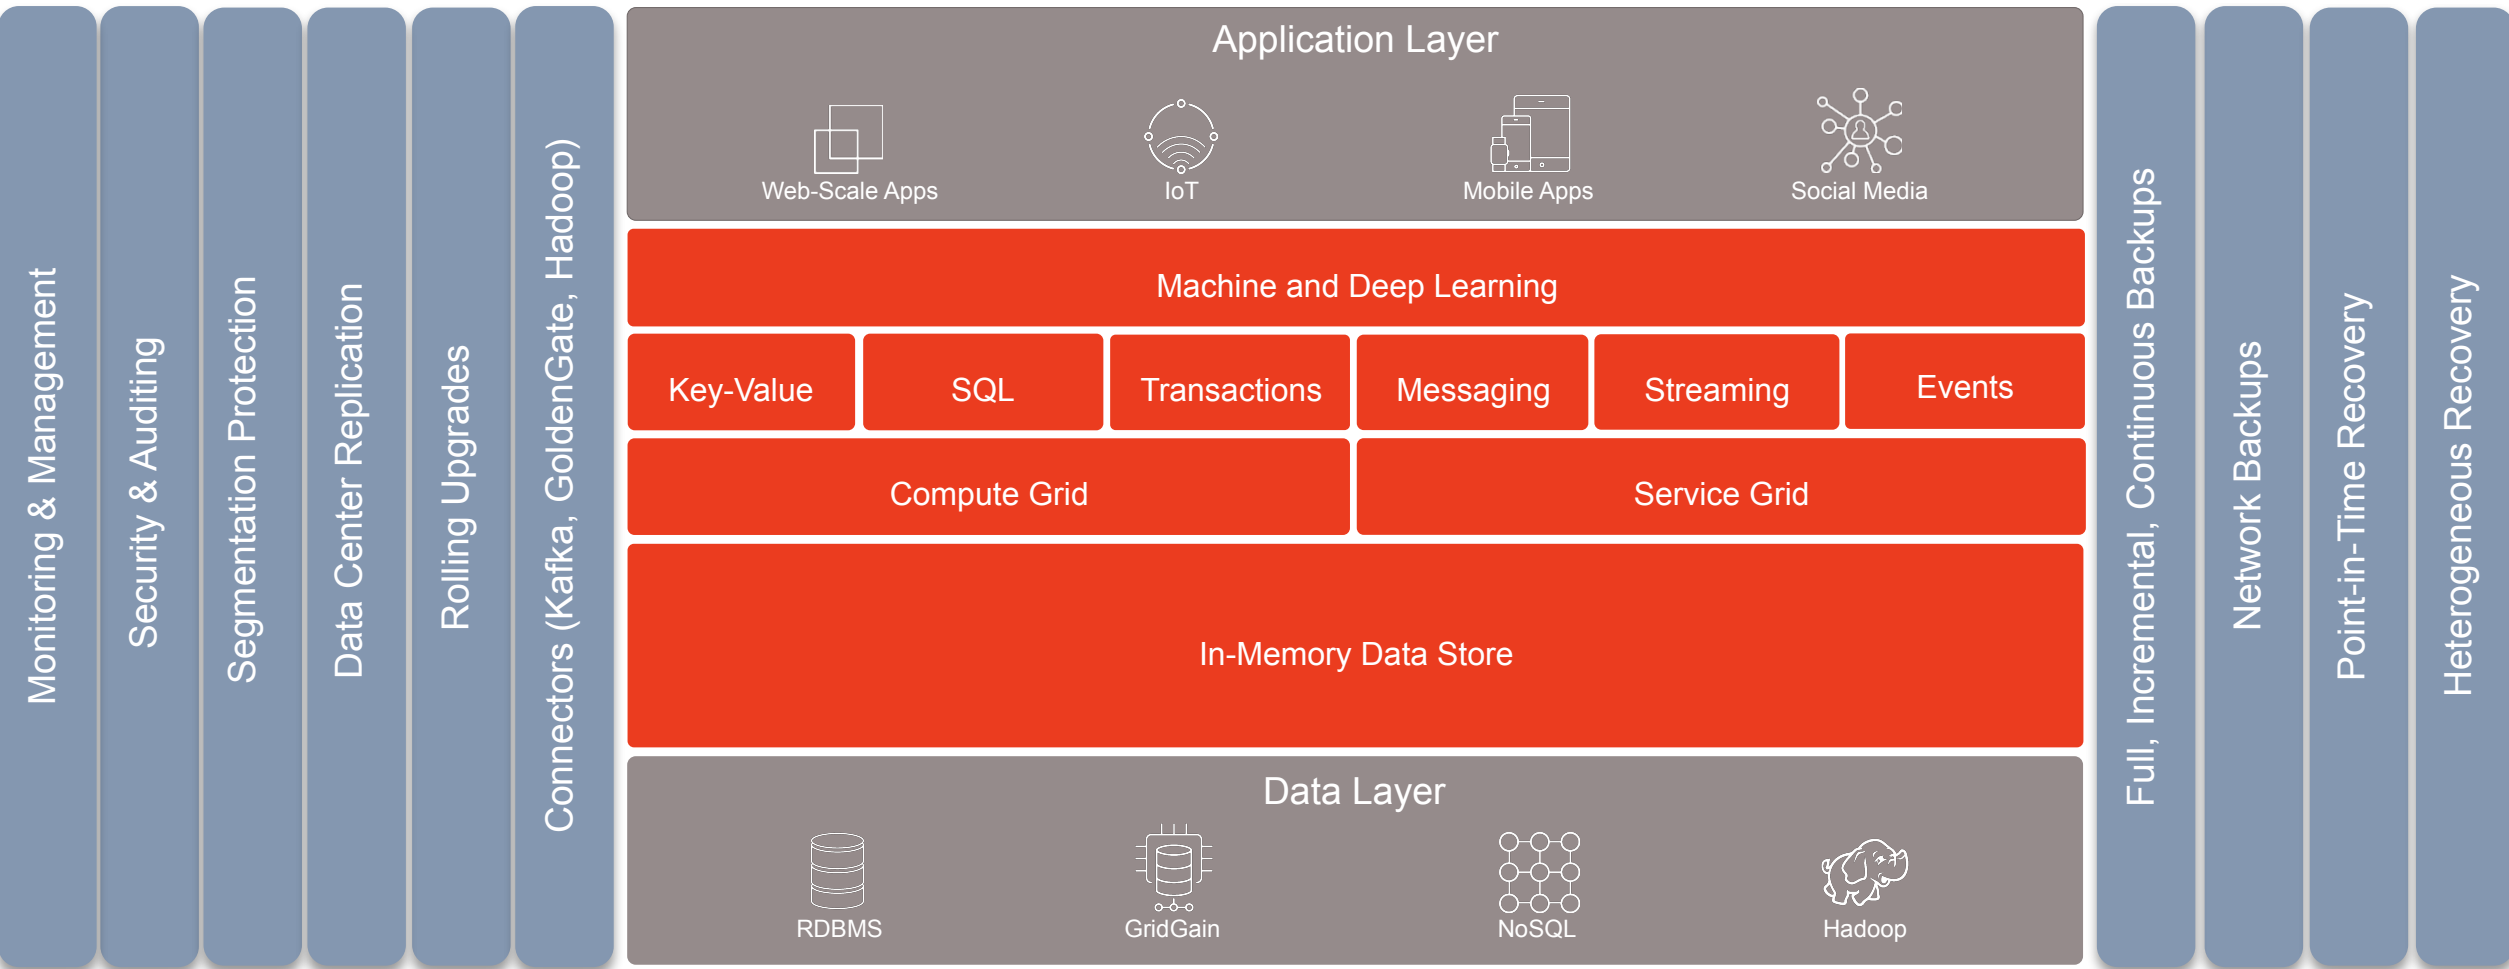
Monitoring & Management

Security & Auditing

Segmentation Protection

Data Center Replication

Rolling Upgrades

Connectors (Kafka, GoldenGate, Hadoop)

Application Layer

Web-Scale Apps

IoT

Mobile Apps

Social Media

Machine and Deep Learning

| Key-Value | SQL | Transactions | Messaging | Streaming | Events |
|---|---|---|---|---|---|

| Compute Grid | Service Grid |
|---|---|

In-Memory Data Store

Data Layer

RDBMS

GridGain

NoSQL

Hadoop

Full, Incremental, Continuous Backups

Network Backups

Point-in-Time Recovery

Heterogeneous Recovery